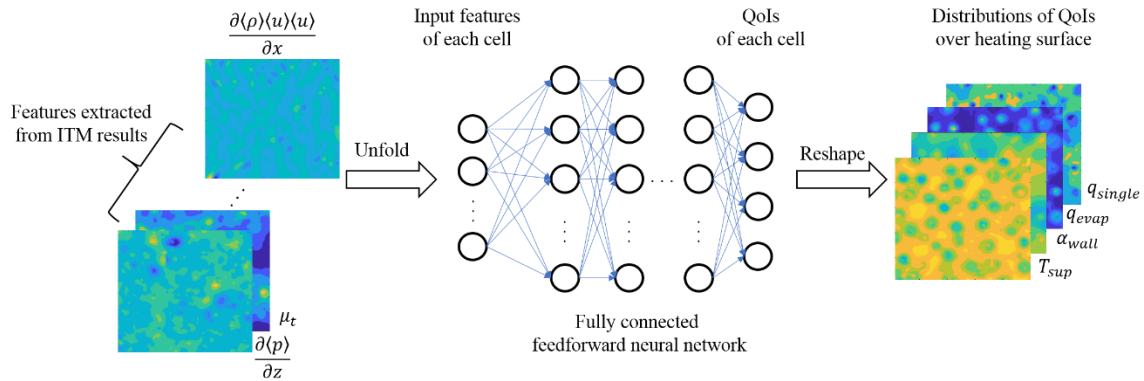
$\frac{\partial\langle\rho\rangle\langle u\rangle\langle u\rangle}{\partial x}$

Features extracted from ITM results

$\mu_t$

$\frac{\partial\langle p\rangle}{\partial z}$

Unfold

Input features of each cell

QoIs of each cell

Fully connected feedforward neural network

Reshape

Distributions of QoIs over heating surface

$q_{single}$

$q_{evap}$

$\alpha_{wall}$

$T_{sup}$